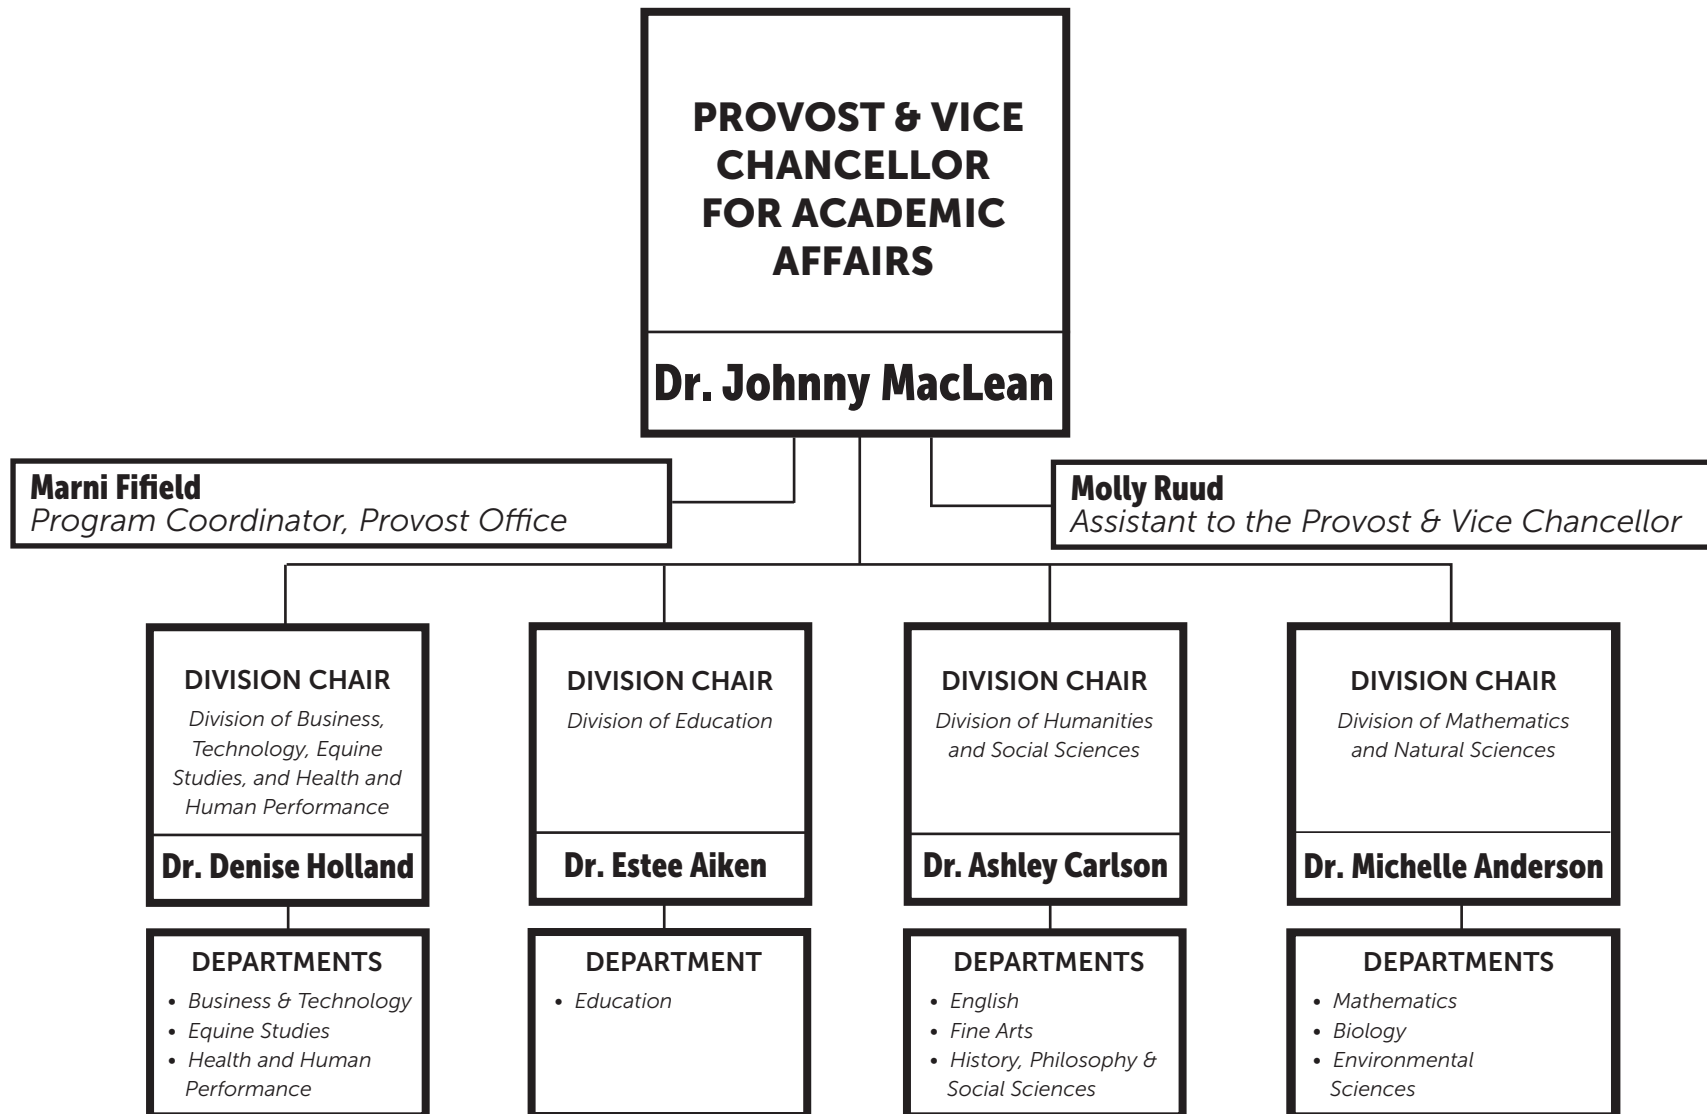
PROVOST & VICE CHANCELLOR FOR ACADEMIC AFFAIRS

Dr. Johnny MacLean

Marni Fifield
Program Coordinator, Provost Office

Molly Ruud
Assistant to the Provost & Vice Chancellor

DIVISION CHAIR
Division of Business, Technology, Equine Studies, and Health and Human Performance

Dr. Denise Holland

DEPARTMENTS
• Business & Technology
• Equine Studies
• Health and Human Performance

DIVISION CHAIR
Division of Education

Dr. Estee Aiken

DEPARTMENT
• Education

DIVISION CHAIR
Division of Humanities and Social Sciences

Dr. Ashley Carlson

DEPARTMENTS
• English
• Fine Arts
• History, Philosophy & Social Sciences

DIVISION CHAIR
Division of Mathematics and Natural Sciences

Dr. Michelle Anderson

DEPARTMENTS
• Mathematics
• Biology
• Environmental Sciences